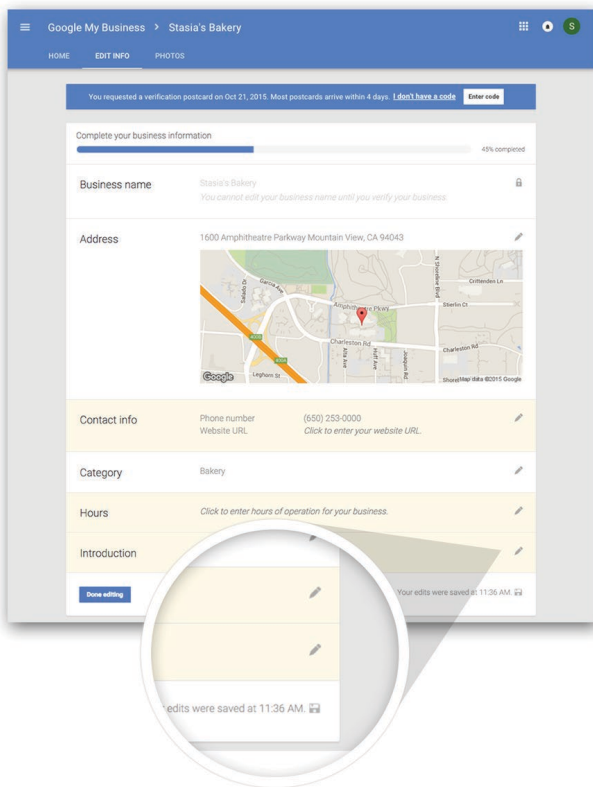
Google My Business > Stasia's Bakery

HOME EDIT INFO PHOTOS

S

You requested a verification postcard on Oct 21, 2015. Most postcards arrive within 4 days. I don't have a code Enter code

Complete your business information

45% completed

Business name Stasia's Bakery
You cannot edit your business name until you verify your business.

Address 1600 Amphitheatre Parkway Mountain View, CA 94043

Garcia Ave
Amphitheatre Pkwy
Charleston Rd
Charleston Rd
Crittenden Ln
Stierlin Ct
Leghorn St
Alta Ave
Huff Ave
Joaquin Rd
N Shoreline Blvd
Salado Dr
Google
Map data ©2015 Google

Contact info Phone number (650) 253-0000
Website URL Click to enter your website URL.

Category Bakery

Hours Click to enter hours of operation for your business.

Introduction

Done editing

Your edits were saved at 11:36 AM.

edits were saved at 11:36 AM.